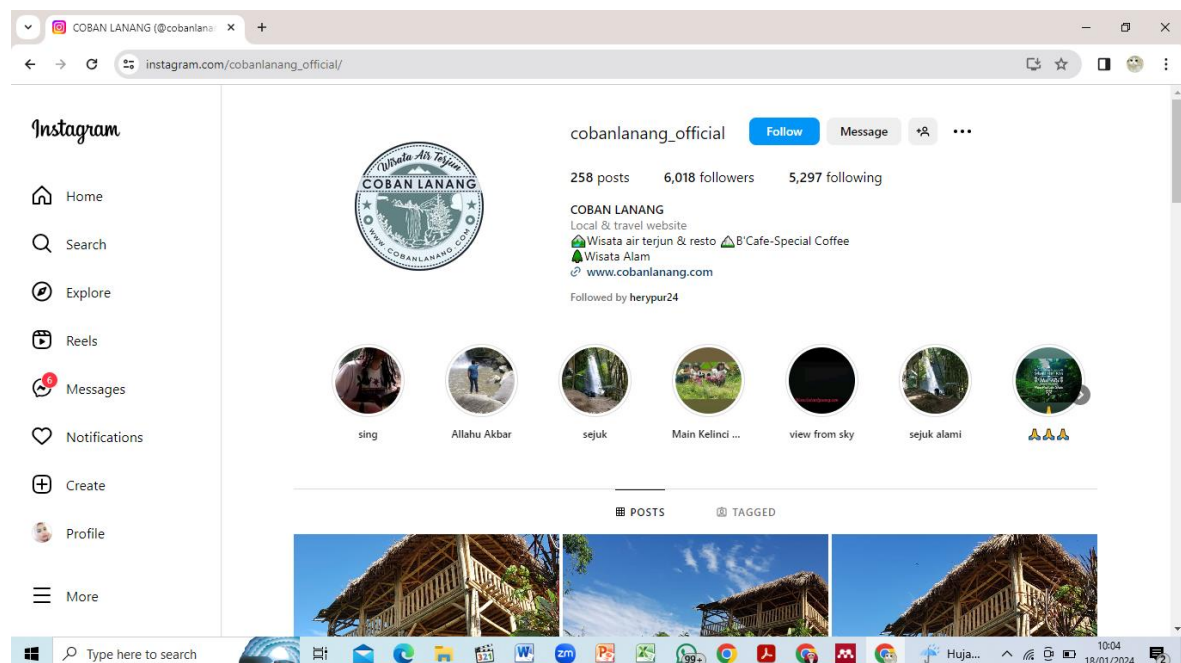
COBAN LANANG (@cobanlana ×
+
instagram.com/cobanlanang_official/

Instagram

Home
Search
Explore
Reels
6
Messages
Notifications
Create
Profile
More

Wisata Air Terjun
COBAN LANANG
WWW.COBANLANANG.COM

cobanlanang_official
Follow
Message

258 posts 6,018 followers 5,297 following

COBAN LANANG
Local & travel website
⛰Wisata air terjun & resto ⛺B'Cafe-Special Coffee
🌲Wisata Alam
www.cobanlanang.com

Followed by herypur24

sing
Allahu Akbar
sejuk
Main Kelinci ...
view from sky
sejuk alami
🙏🙏🙏

POSTS
TAGGED

Type here to search
99+
Huja...
10:04
18/01/2024
2